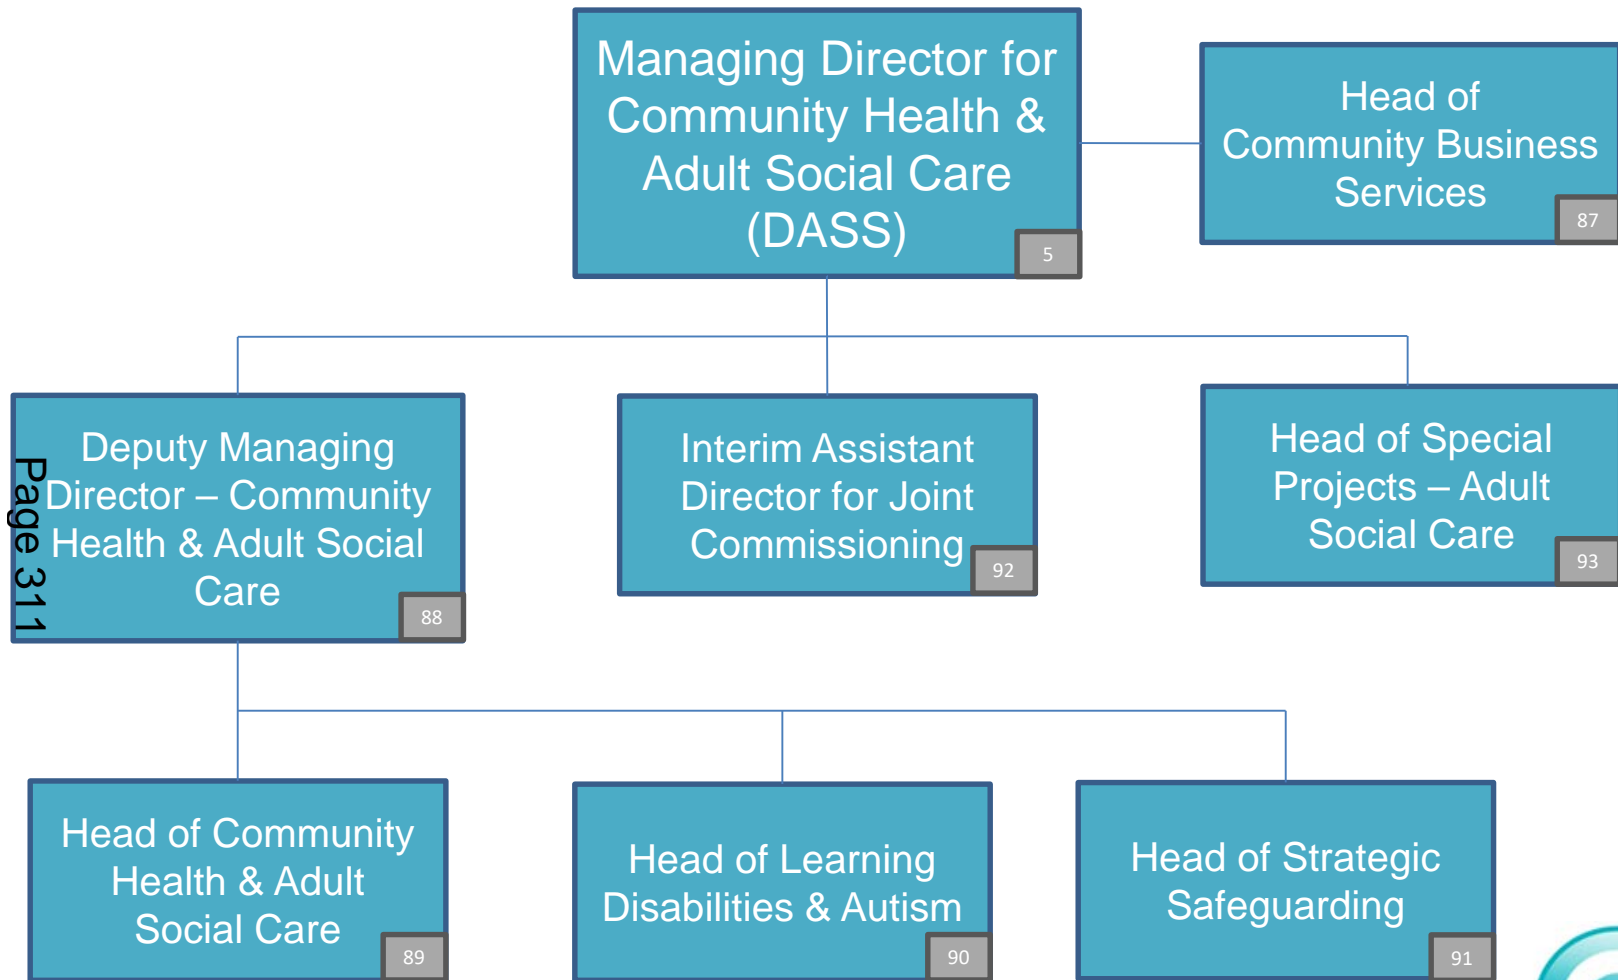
Managing Director for Community Health & Adult Social Care (DASS)
5

Head of Community Business Services
87

Deputy Managing Director – Community Health & Adult Social Care
88

Page 311

Interim Assistant Director for Joint Commissioning
92

Head of Special Projects – Adult Social Care
93

Head of Community Health & Adult Social Care
89

Head of Learning Disabilities & Autism
90

Head of Strategic Safeguarding
91